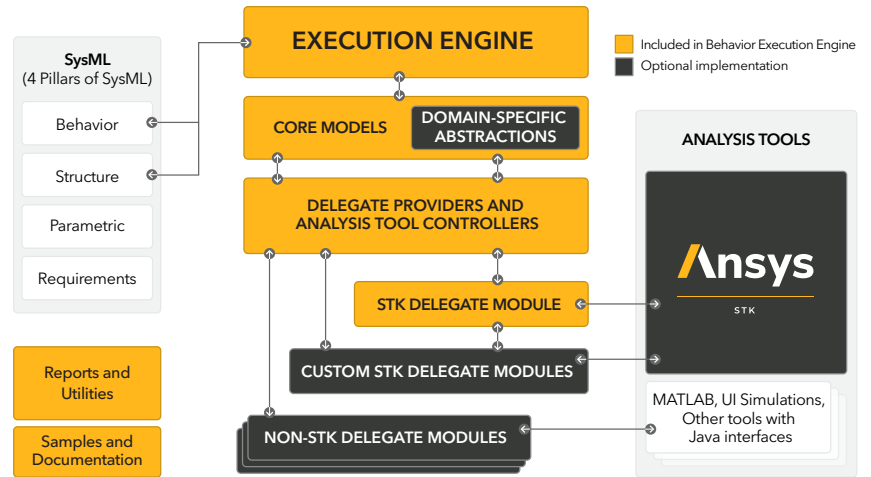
SysML
(4 Pillars of SysML)

Behavior

Structure

Parametric

Requirements

EXECUTION ENGINE

Included in Behavior Execution Engine

Optional implementation

CORE MODELS

DOMAIN-SPECIFIC ABSTRACTIONS

DELEGATE PROVIDERS AND ANALYSIS TOOL CONTROLLERS

ANALYSIS TOOLS

Ansys

STK

STK DELEGATE MODULE

CUSTOM STK DELEGATE MODULES

Reports and Utilities

Samples and Documentation

NON-STK DELEGATE MODULES

MATLAB, UI Simulations, Other tools with Java interfaces